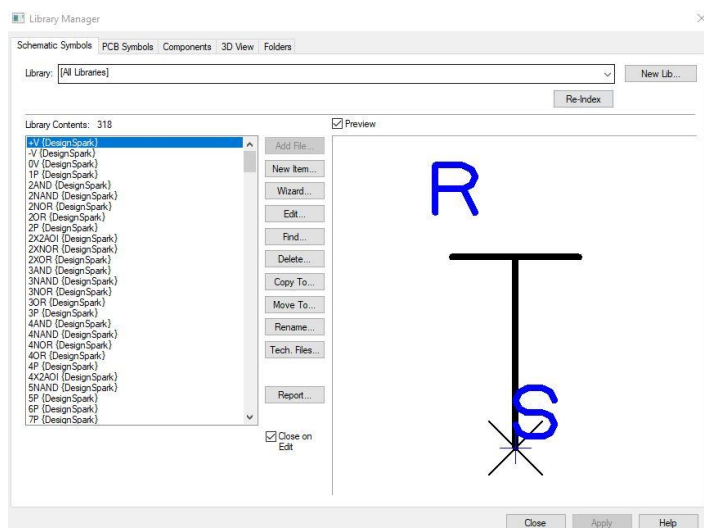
Library Manager

Schematic Symbols | PCB Symbols | Components | 3D View | Folders

Library: [All Libraries]

New Lib...

Re-Index

Library Contents: 318

Preview

+V {DesignSpark}
-V {DesignSpark}
0V {DesignSpark}
1P {DesignSpark}
2AND {DesignSpark}
2NAND {DesignSpark}
2NOR {DesignSpark}
2OR {DesignSpark}
2P {DesignSpark}
2X2AOI {DesignSpark}
2XNOR {DesignSpark}
2XOR {DesignSpark}
3AND {DesignSpark}
3NAND {DesignSpark}
3NOR {DesignSpark}
3OR {DesignSpark}
3P {DesignSpark}
4AND {DesignSpark}
4NAND {DesignSpark}
4NOR {DesignSpark}
4OR {DesignSpark}
4P {DesignSpark}
4X2AOI {DesignSpark}
5NAND {DesignSpark}
5P {DesignSpark}
6P {DesignSpark}
7P {DesignSpark}

Add File...
New Item...
Wizard...
Edit...
Find...
Delete...
Copy To...
Move To...
Rename...
Tech. Files...
Report...

Close on Edit

R

S

Close
Apply
Help